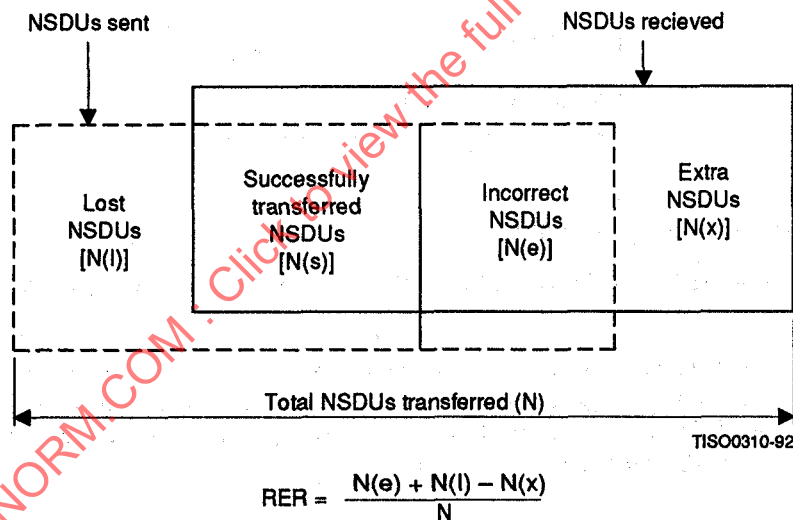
NSDUs sent

NSDUs recieved

Lost NSDUs [N(l)]

Successfully transferred NSDUs [N(s)]

Incorrect NSDUs [N(e)]

Extra NSDUs [N(x)]

Total NSDUs transferred (N)

TISO0310-92

$RER = \frac{N(e) + N(l) - N(x)}{N}$

NORM.COM : Click to view the full